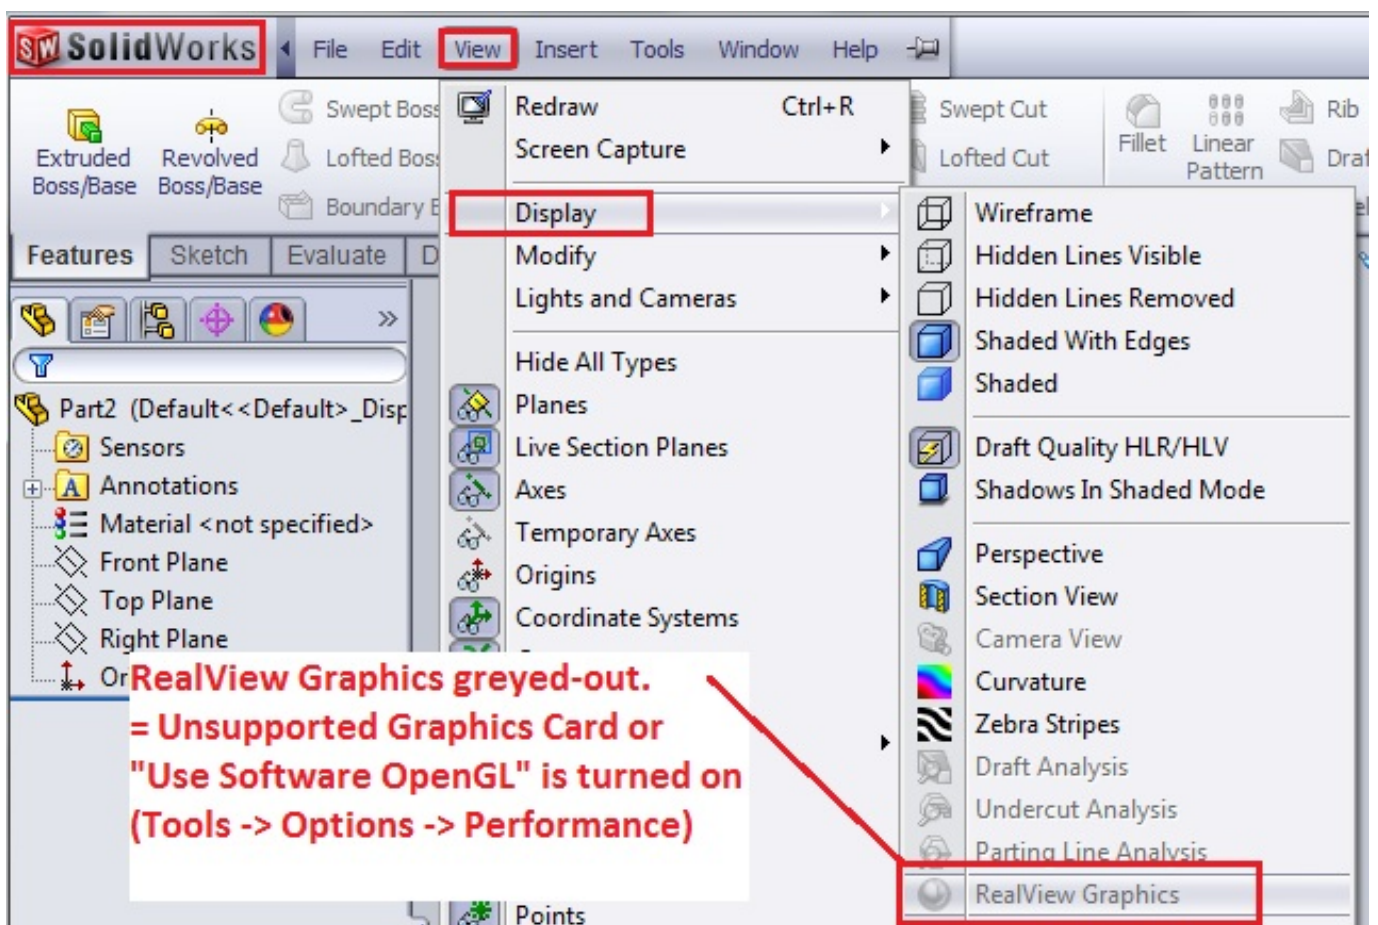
SolidWorks File Edit View Insert Tools Window Help

Extruded Boss/Base
Revolved Boss/Base
Swept Boss
Lofted Boss
Boundary B

Swept Cut
Lofted Cut
Fillet
Linear Pattern
Rib
Draf

Features Sketch Evaluate D

Part2 (Default<<Default>_Disp
Sensors
Annotations
Material <not specified>
Front Plane
Top Plane
Right Plane
Or

Redraw Ctrl+R
Screen Capture
Display
Modify
Lights and Cameras
Hide All Types
Planes
Live Section Planes
Axes
Temporary Axes
Origins
Coordinate Systems
Points

Wireframe
Hidden Lines Visible
Hidden Lines Removed
Shaded With Edges
Shaded
Draft Quality HLR/HLV
Shadows In Shaded Mode
Perspective
Section View
Camera View
Curvature
Zebra Stripes
Draft Analysis
Undercut Analysis
Parting Line Analysis
RealView Graphics

RealView Graphics greyed-out.
= Unsupported Graphics Card or
"Use Software OpenGL" is turned on
(Tools -> Options -> Performance)